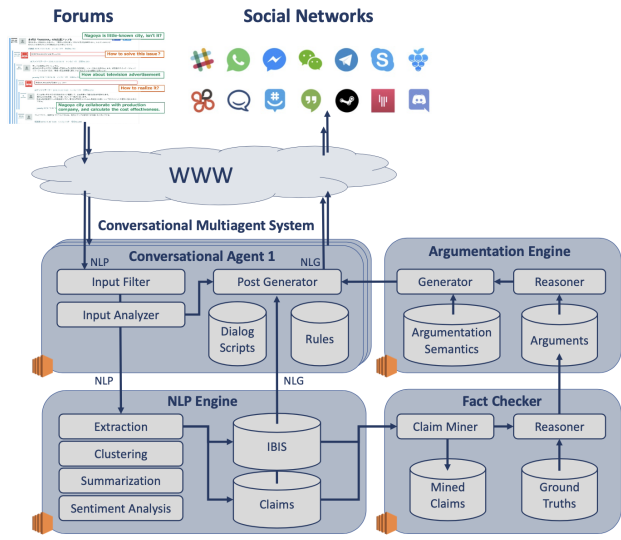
Forums

Social Networks

Nagoya is little-known city, isn't it?

How to solve this issue?

How about television advertisement

How to realize it?

Nagoya city collaborate with production company, and calculate the cost effectiveness.

WWW

Conversational Multiagent System

Conversational Agent 1

NLP

Input Filter

Input Analyzer

NLG

Post Generator

Dialog Scripts

Rules

Argumentation Engine

Generator

Reasoner

Argumentation Semantics

Arguments

NLP

NLG

NLP Engine

Extraction

Clustering

Summarization

Sentiment Analysis

IBIS

Claims

Fact Checker

Claim Miner

Reasoner

Mined Claims

Ground Truths